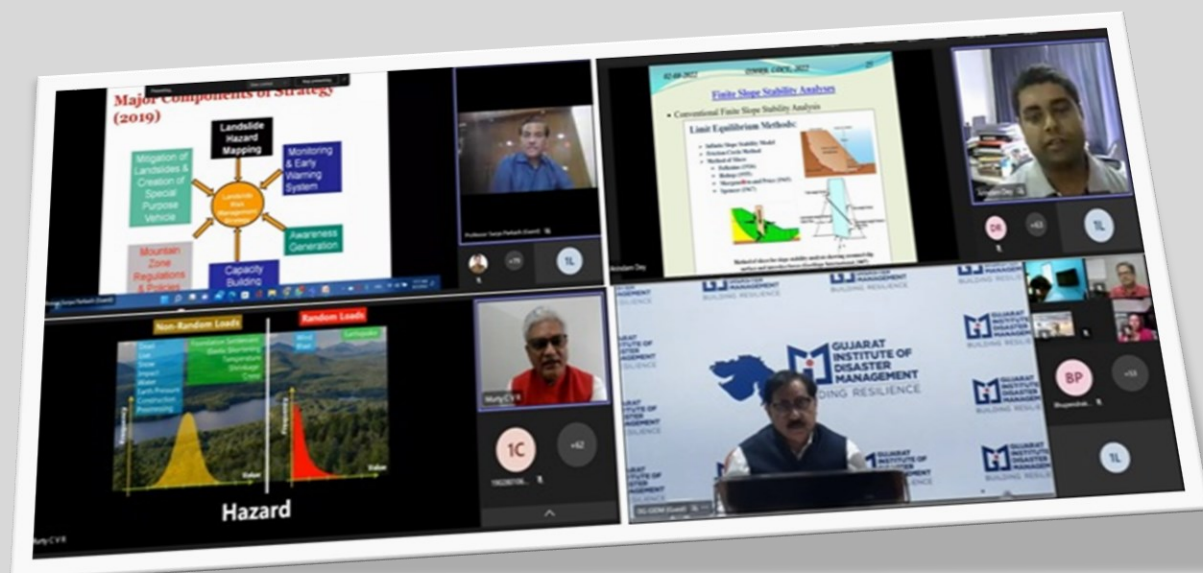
Major Components of Strategy (2019)

Landslide Hazard Mapping

Monitoring & Early Warning System

Mitigation of Landslides & Creation of Special Purpose Vehicle

Landslide Risk Management Strategy

Awareness Generation

Mountain Zone Regulations & Policies

Capacity Building

Professor Surya Parkash (Guest)

+70

1L

02-08-2022

Finite Slope Stability Analyses

• Conventional Finite Slope Stability Analysis

Limit Equilibrium Methods:

• Infinite Slope Stability Model
• Friction Circle Method
• Method of Slices
• Fellenius (1936)
• Bishop (1955)
• Morgenstern and Price (1965)
• Spencer (1967)

Arindam Dey

DR

+62

1L

Non-Random Loads

Random Loads

Dead
Live
Snow
Impact
Water
Earth Pressure
Construction
Prestressing

Foundation Settlement
Elastic Shortening
Temperature
Shrinkage
Creep

Wind
Wave
Earthquake

Frequency

Value

Hazard

Murty C V R

Murty C V R

1C

+62

19028106...

GUJARAT INSTITUTE OF DISASTER MANAGEMENT
BUILDING RESILIENCE

DG GIDM (Guest)

BP

+53

Bhupendrak...

1L